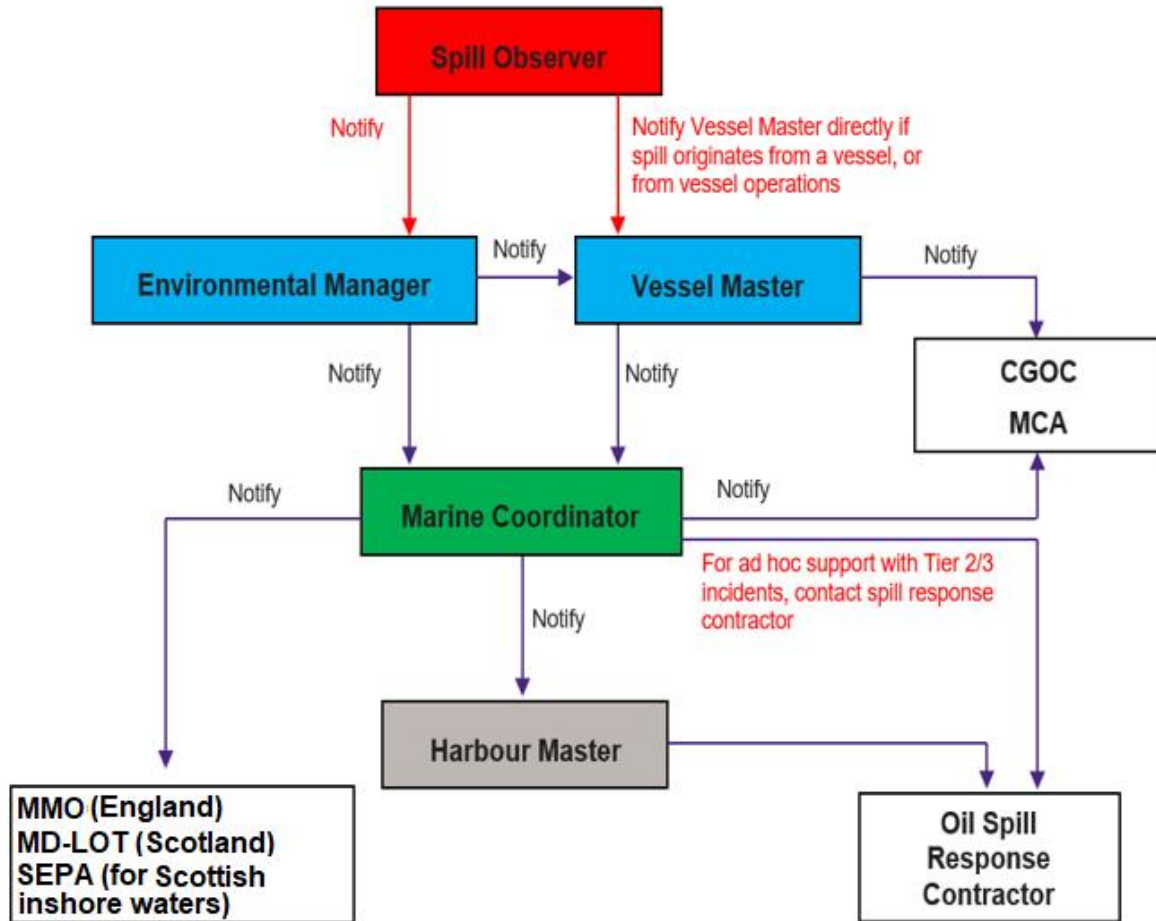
Spill Observer

Notify

Notify Vessel Master directly if spill originates from a vessel, or from vessel operations

Environmental Manager

Notify

Vessel Master

Notify

CGOC
MCA

Notify

Notify

Notify

Marine Coordinator

Notify

For ad hoc support with Tier 2/3 incidents, contact spill response contractor

Notify

Harbour Master

MMO (England)
MD-LOT (Scotland)
SEPA (for Scottish inshore waters)

Oil Spill Response Contractor